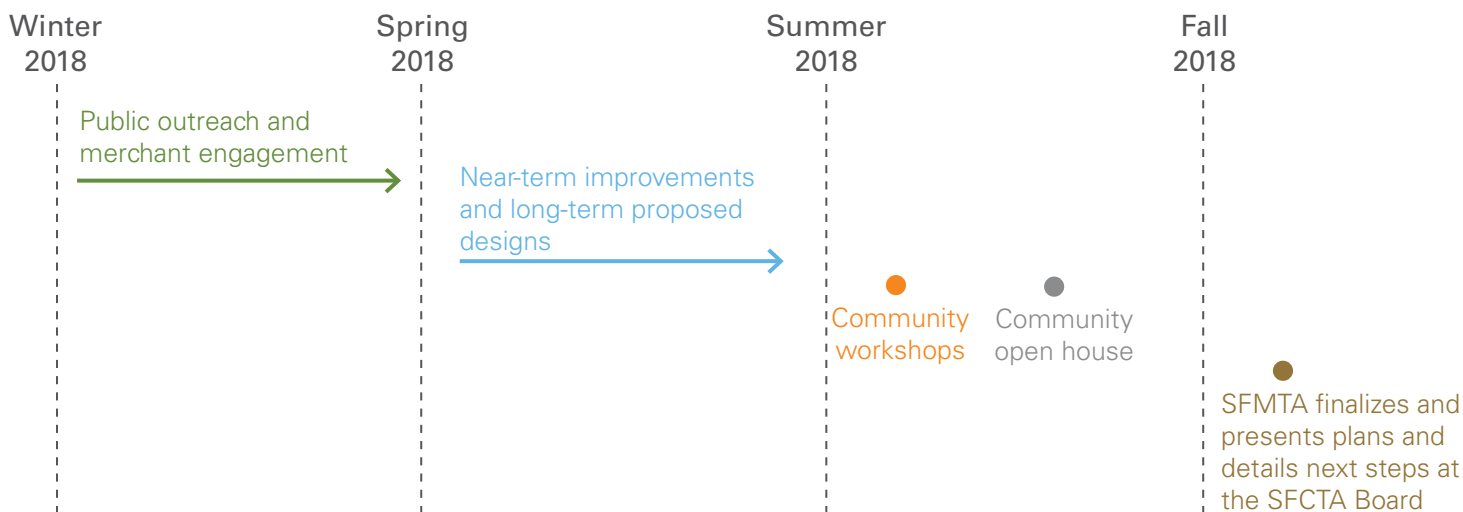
Winter 2018

Spring 2018

Summer 2018

Fall 2018

Public outreach and merchant engagement

Near-term improvements and long-term proposed designs

Community workshops

Community open house

SFMTA finalizes and presents plans and details next steps at the SFCTA Board